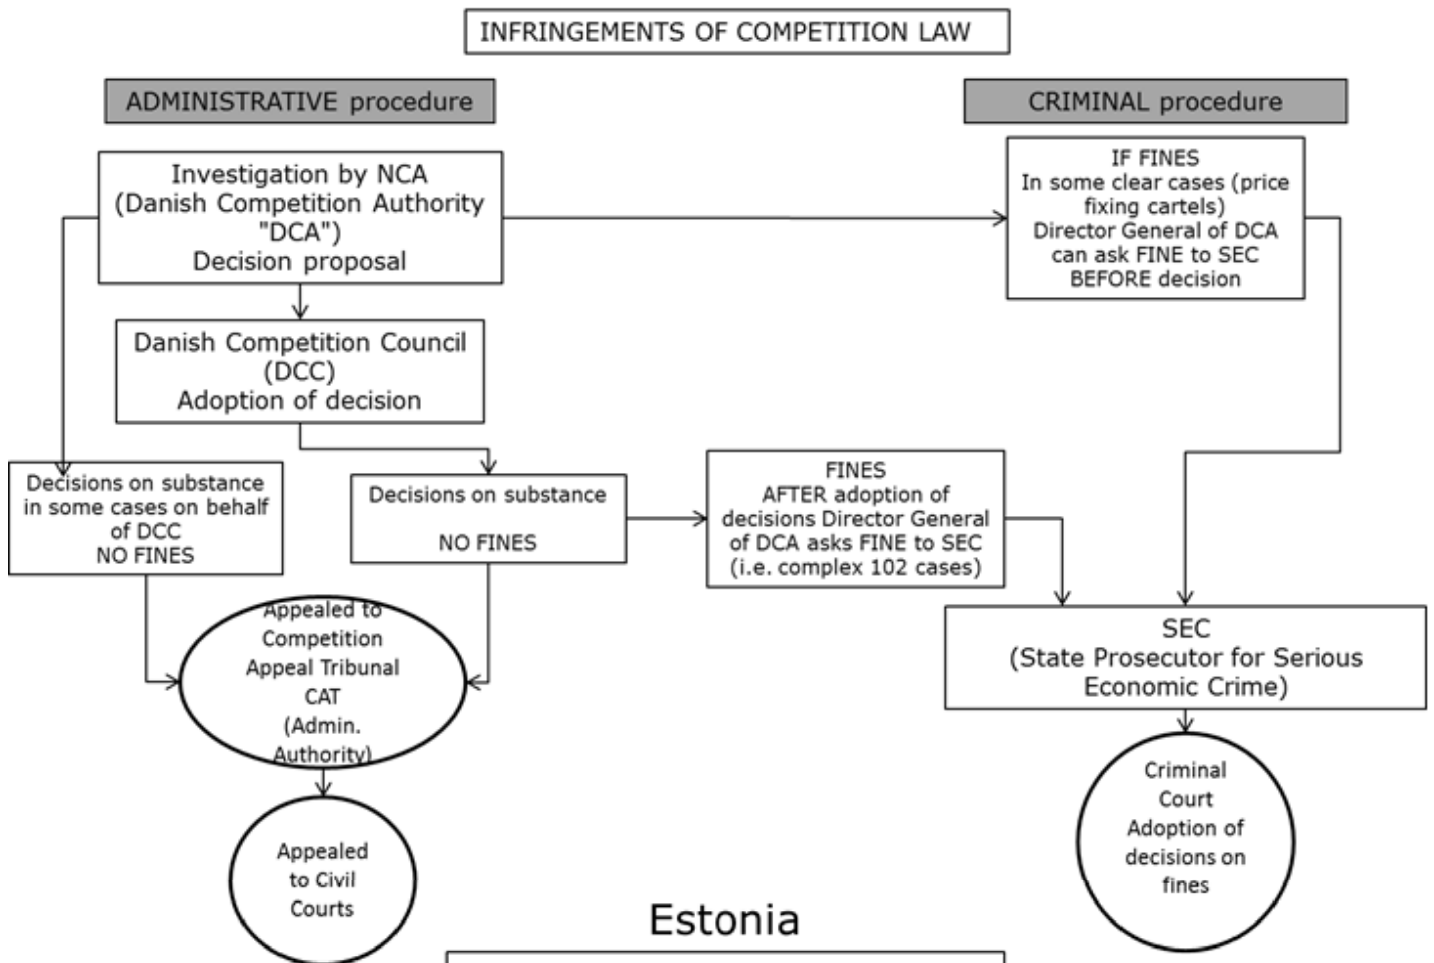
INFRINGEMENTS OF COMPETITION LAW

ADMINISTRATIVE procedure

CRIMINAL procedure

Investigation by NCA (Danish Competition Authority "DCA") Decision proposal

IF FINES In some clear cases (price fixing cartels) Director General of DCA can ask FINE to SEC BEFORE decision

Danish Competition Council (DCC) Adoption of decision

Decisions on substance in some cases on behalf of DCC NO FINES

Decisions on substance

NO FINES

FINES AFTER adoption of decisions Director General of DCA asks FINE to SEC (i.e. complex 102 cases)

Appealed to Competition Appeal Tribunal CAT (Admin. Authority)

SEC (State Prosecutor for Serious Economic Crime)

Appealed to Civil Courts

Criminal Court Adoption of decisions on fines

Estonia